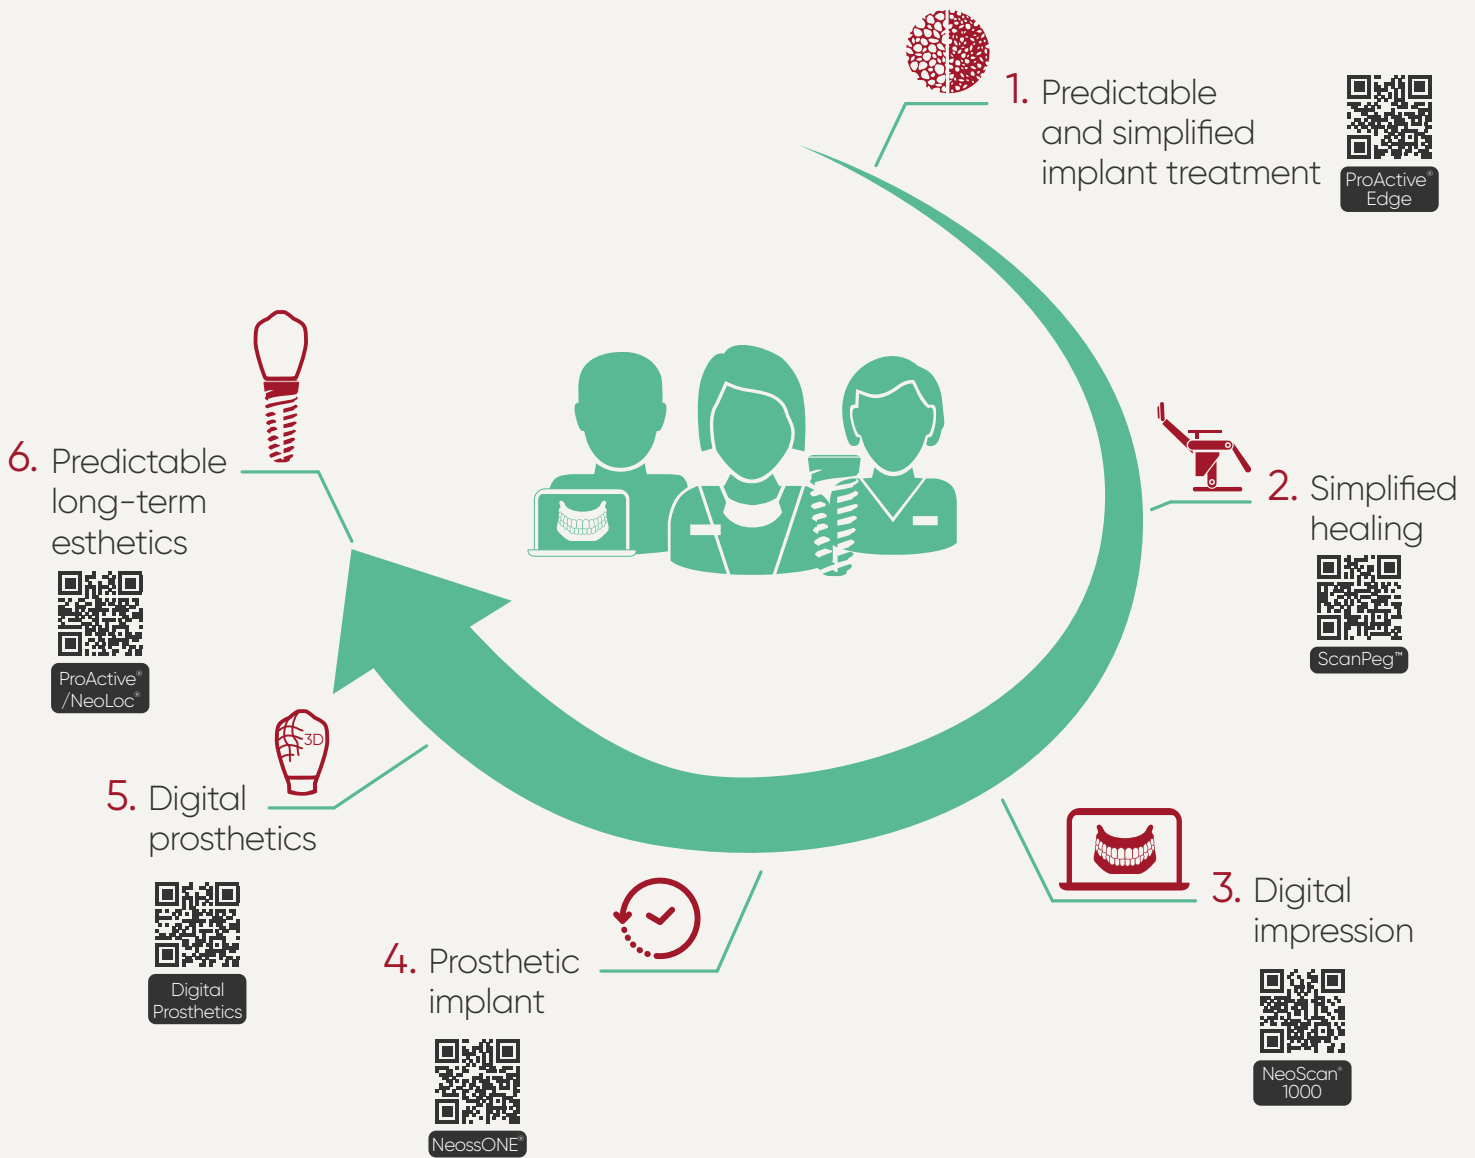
1. Predictable and simplified implant treatment

ProActive® Edge

2. Simplified healing

ScanPeg™

3. Digital impression

NeoScan® 1000

4. Prosthetic implant

NeossONE®

5. Digital prosthetics

3D

Digital Prosthetics

6. Predictable long-term esthetics

ProActive® /NeoLoc®